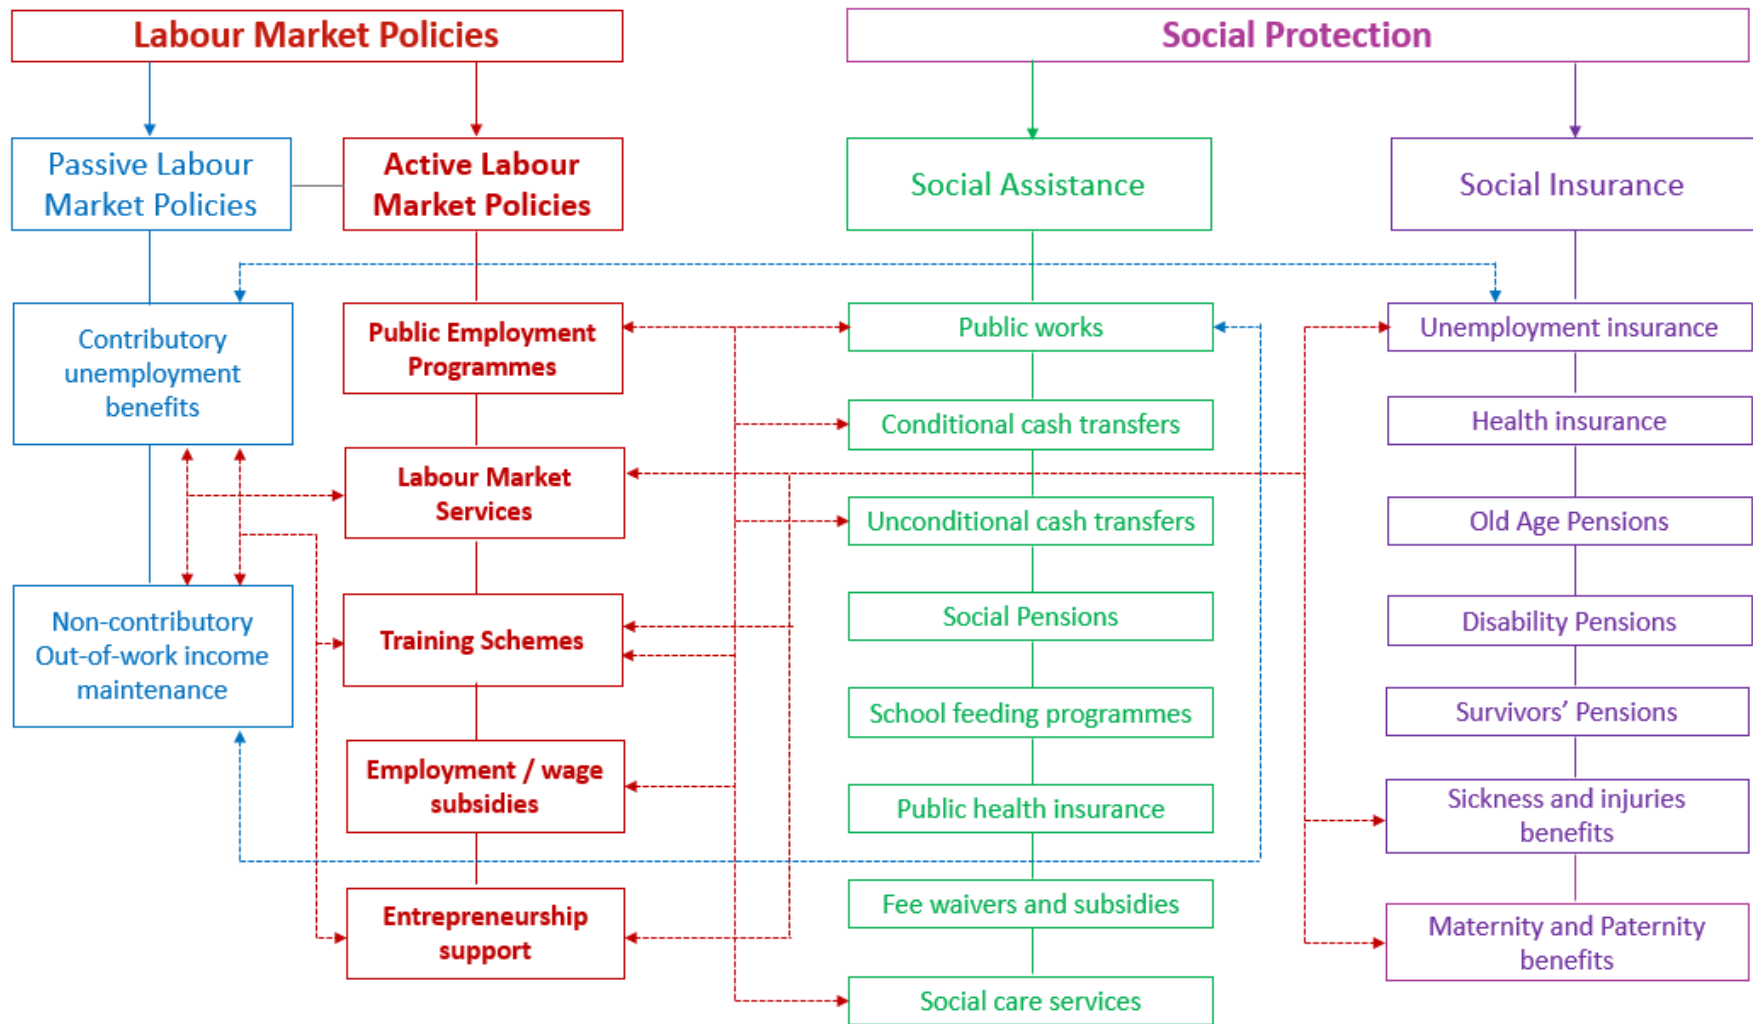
Labour Market Policies

Social Protection

Passive Labour Market Policies

Active Labour Market Policies

Social Assistance

Social Insurance

Contributory unemployment benefits

Non-contributory Out-of-work income maintenance

Public Employment Programmes

Labour Market Services

Training Schemes

Employment / wage subsidies

Entrepreneurship support

Public works

Conditional cash transfers

Unconditional cash transfers

Social Pensions

School feeding programmes

Public health insurance

Fee waivers and subsidies

Social care services

Unemployment insurance

Health insurance

Old Age Pensions

Disability Pensions

Survivors' Pensions

Sickness and injuries benefits

Maternity and Paternity benefits